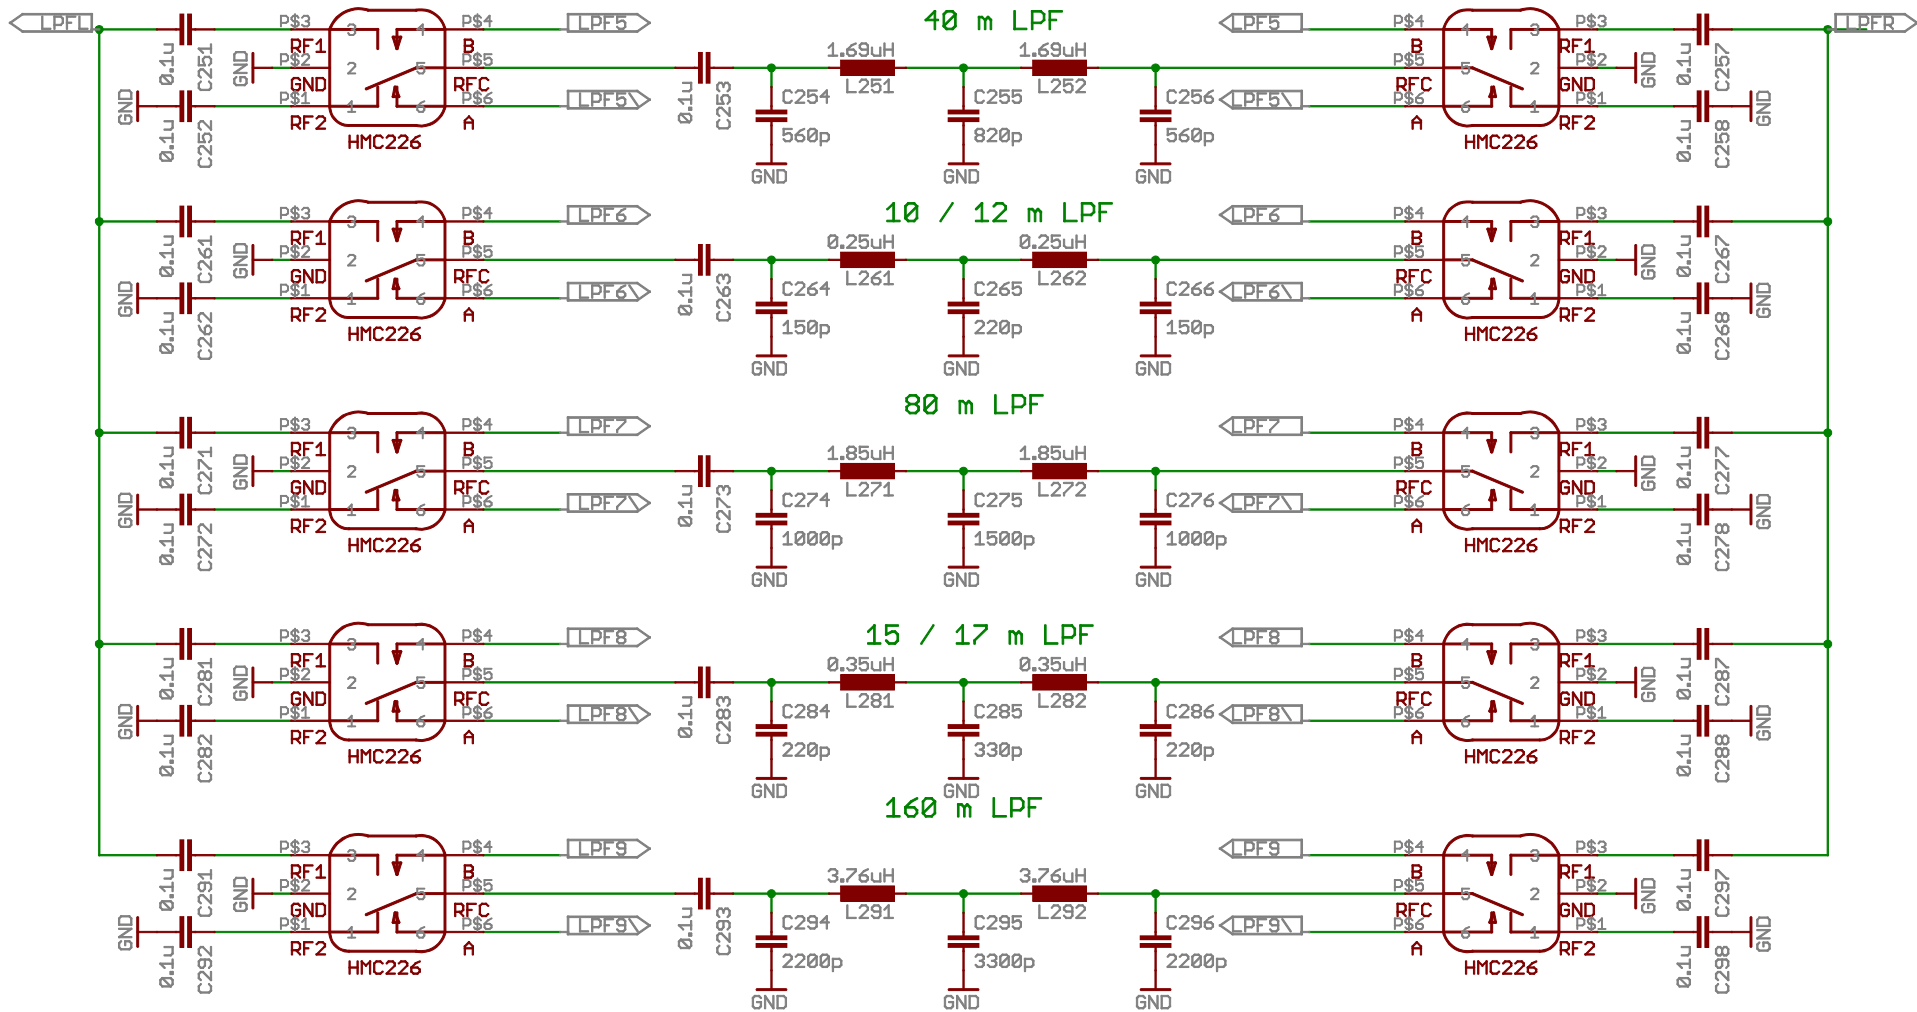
LPFL
LPFR

40 m LPF

0.1u C251
P$3 RF1 P$2 GND P$1 RF2
3 1 2 5 1 6
P$4 B P$5 RFC P$6 A
HMC226
GND
0.1u C252
LPF5
LPF5\
0.1u C253
1.69uH L251
1.69uH L252
C254 560p GND
C255 820p GND
C256 560p GND
LPF5
LPF5\
P$4 B P$5 RFC P$6 A
P$3 RF1 P$2 GND P$1 RF2
HMC226
GND
0.1u C257
0.1u C258
GND

10 / 12 m LPF

0.1u C261
P$3 RF1 P$2 GND P$1 RF2
P$4 B P$5 RFC P$6 A
HMC226
GND
0.1u C262
LPF6
LPF6\
0.1u C263
0.25uH L261
0.25uH L262
C264 150p GND
C265 220p GND
C266 150p GND
LPF6
LPF6\
P$4 B P$5 RFC P$6 A
P$3 RF1 P$2 GND P$1 RF2
HMC226
GND
0.1u C267
0.1u C268
GND

80 m LPF

0.1u C271
P$3 RF1 P$2 GND P$1 RF2
P$4 B P$5 RFC P$6 A
HMC226
GND
0.1u C272
LPF7
LPF7\
0.1u C273
1.85uH L271
1.85uH L272
C274 1000p GND
C275 1500p GND
C276 1000p GND
LPF7
LPF7\
P$4 B P$5 RFC P$6 A
P$3 RF1 P$2 GND P$1 RF2
HMC226
GND
0.1u C277
0.1u C278
GND

15 / 17 m LPF

0.1u C281
P$3 RF1 P$2 GND P$1 RF2
P$4 B P$5 RFC P$6 A
HMC226
GND
0.1u C282
LPF8
LPF8\
0.1u C283
0.35uH L281
0.35uH L282
C284 220p GND
C285 330p GND
C286 220p GND
LPF8
LPF8\
P$4 B P$5 RFC P$6 A
P$3 RF1 P$2 GND P$1 RF2
HMC226
GND
0.1u C287
0.1u C288
GND

160 m LPF

0.1u C291
P$3 RF1 P$2 GND P$1 RF2
P$4 B P$5 RFC P$6 A
HMC226
GND
0.1u C292
LPF9
LPF9\
0.1u C293
3.76uH L291
3.76uH L292
C294 2200p GND
C295 3300p GND
C296 2200p GND
LPF9
LPF9\
P$4 B P$5 RFC P$6 A
P$3 RF1 P$2 GND P$1 RF2
HMC226
GND
0.1u C297
0.1u C298
GND